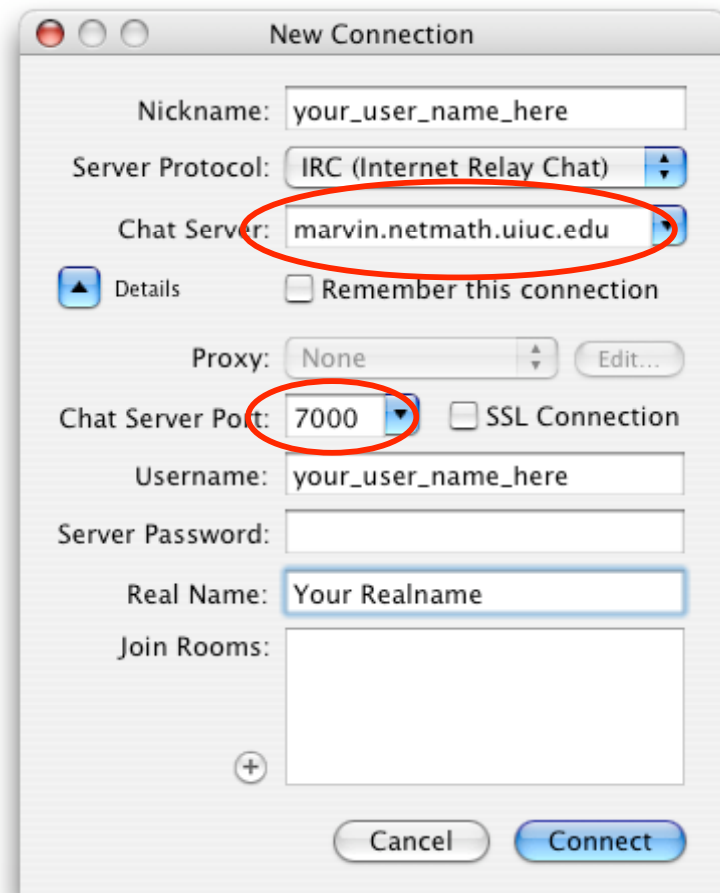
New Connection

Nickname: your_user_name_here

Server Protocol: IRC (Internet Relay Chat)

Chat Server: marvin.netmath.uiuc.edu

Details

Remember this connection

Proxy: None

Edit...

Chat Server Port: 7000

SSL Connection

Username: your_user_name_here

Server Password:

Real Name: Your Realname

Join Rooms:

+

Cancel

Connect